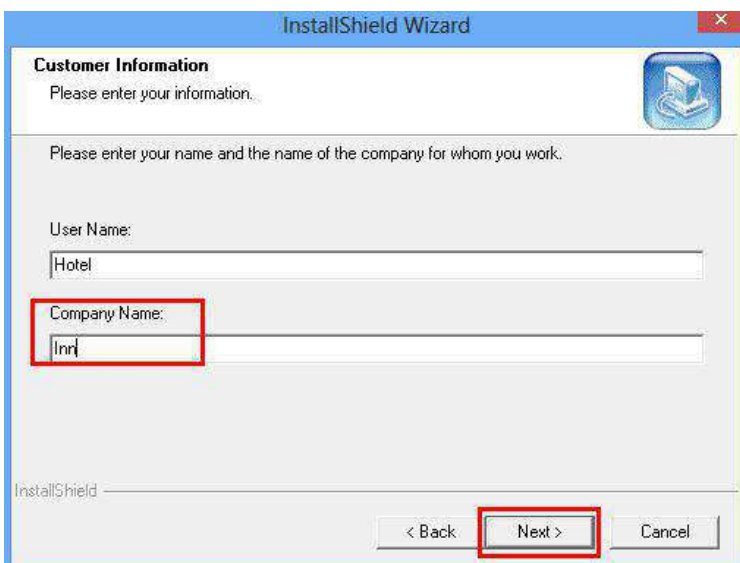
InstallShield Wizard

Customer Information
Please enter your information.

Please enter your name and the name of the company for whom you work.

User Name:
Hotel

Company Name:
Inn

InstallShield

< Back
Next >
Cancel